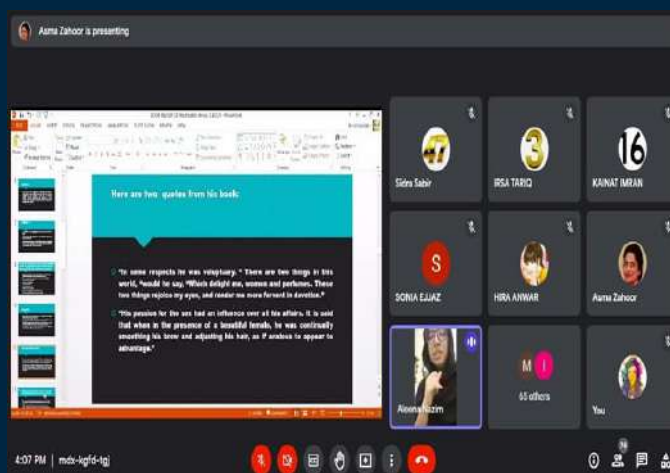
Asma Zahoor is presenting

Here are two quotes from his book:

"In some respects he was voluptuary. " There are two things in this world, "would he say, "Which delight me, women and perfumes. These two things rejoice my eyes, and render me more fervent in devotion."

"His passion for the sex had an influence over all his affairs. It is said that when in the presence of a beautiful female, he was continually smoothing his brow and adjusting his hair, as if anxious to appear to advantage."

47
Sidra Sabir
3
IRSA TARIQ
16
KAINAT IMRAN
S
SONIA EJJAZ
HIRA ANWAR
Asma Zahoor
Aleena Nazim
M I
65 others
You

4:07 PM | mdx-kgfd-tgj